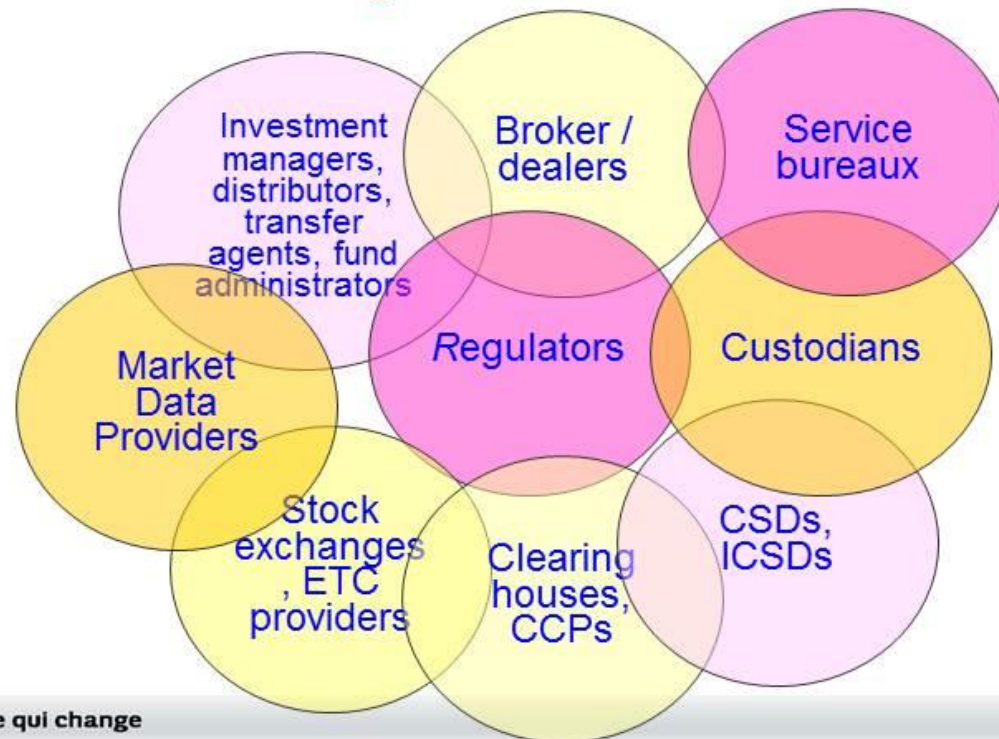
Investment managers, distributors, transfer agents, fund administrators

Broker / dealers

Service bureaux

Market Data Providers

Regulators

Custodians

Stock exchanges , ETC providers

Clearing houses, CCPs

CSDs, ICSDs

e qui change